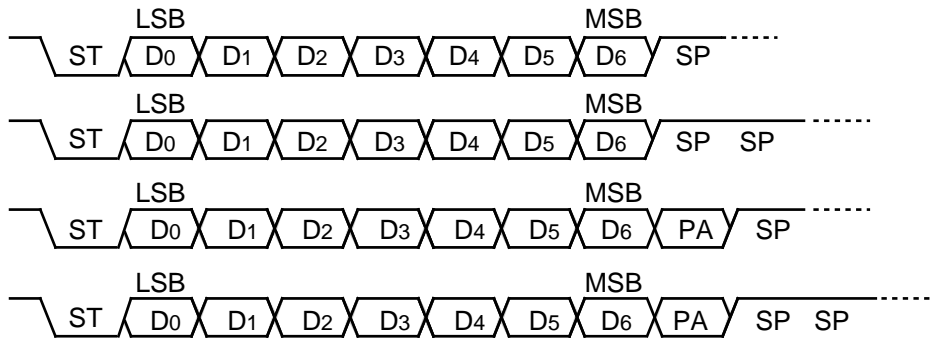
LSB MSB

ST $D_0$ $D_1$ $D_2$ $D_3$ $D_4$ $D_5$ $D_6$ SP

LSB MSB

ST $D_0$ $D_1$ $D_2$ $D_3$ $D_4$ $D_5$ $D_6$ SP SP

LSB MSB

ST $D_0$ $D_1$ $D_2$ $D_3$ $D_4$ $D_5$ $D_6$ PA SP

LSB MSB

ST $D_0$ $D_1$ $D_2$ $D_3$ $D_4$ $D_5$ $D_6$ PA SP SP